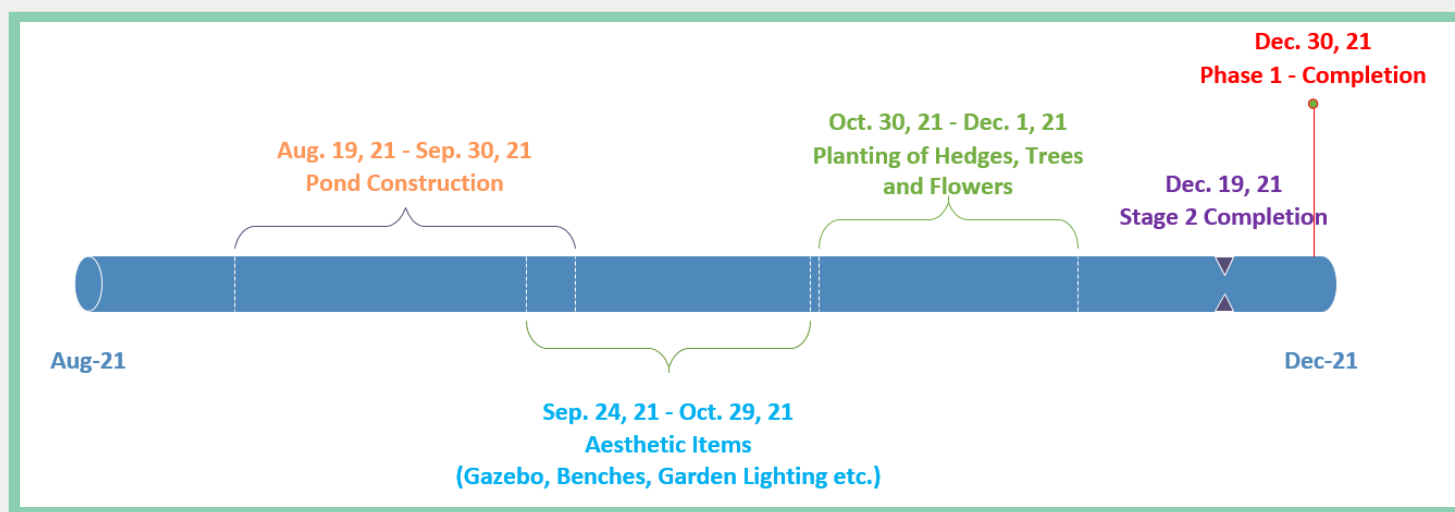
Dec. 30, 21
Phase 1 - Completion

Aug. 19, 21 - Sep. 30, 21
Pond Construction

Oct. 30, 21 - Dec. 1, 21
Planting of Hedges, Trees and Flowers

Dec. 19, 21
Stage 2 Completion

Aug-21

Dec-21

Sep. 24, 21 - Oct. 29, 21
Aesthetic Items
(Gazebo, Benches, Garden Lighting etc.)